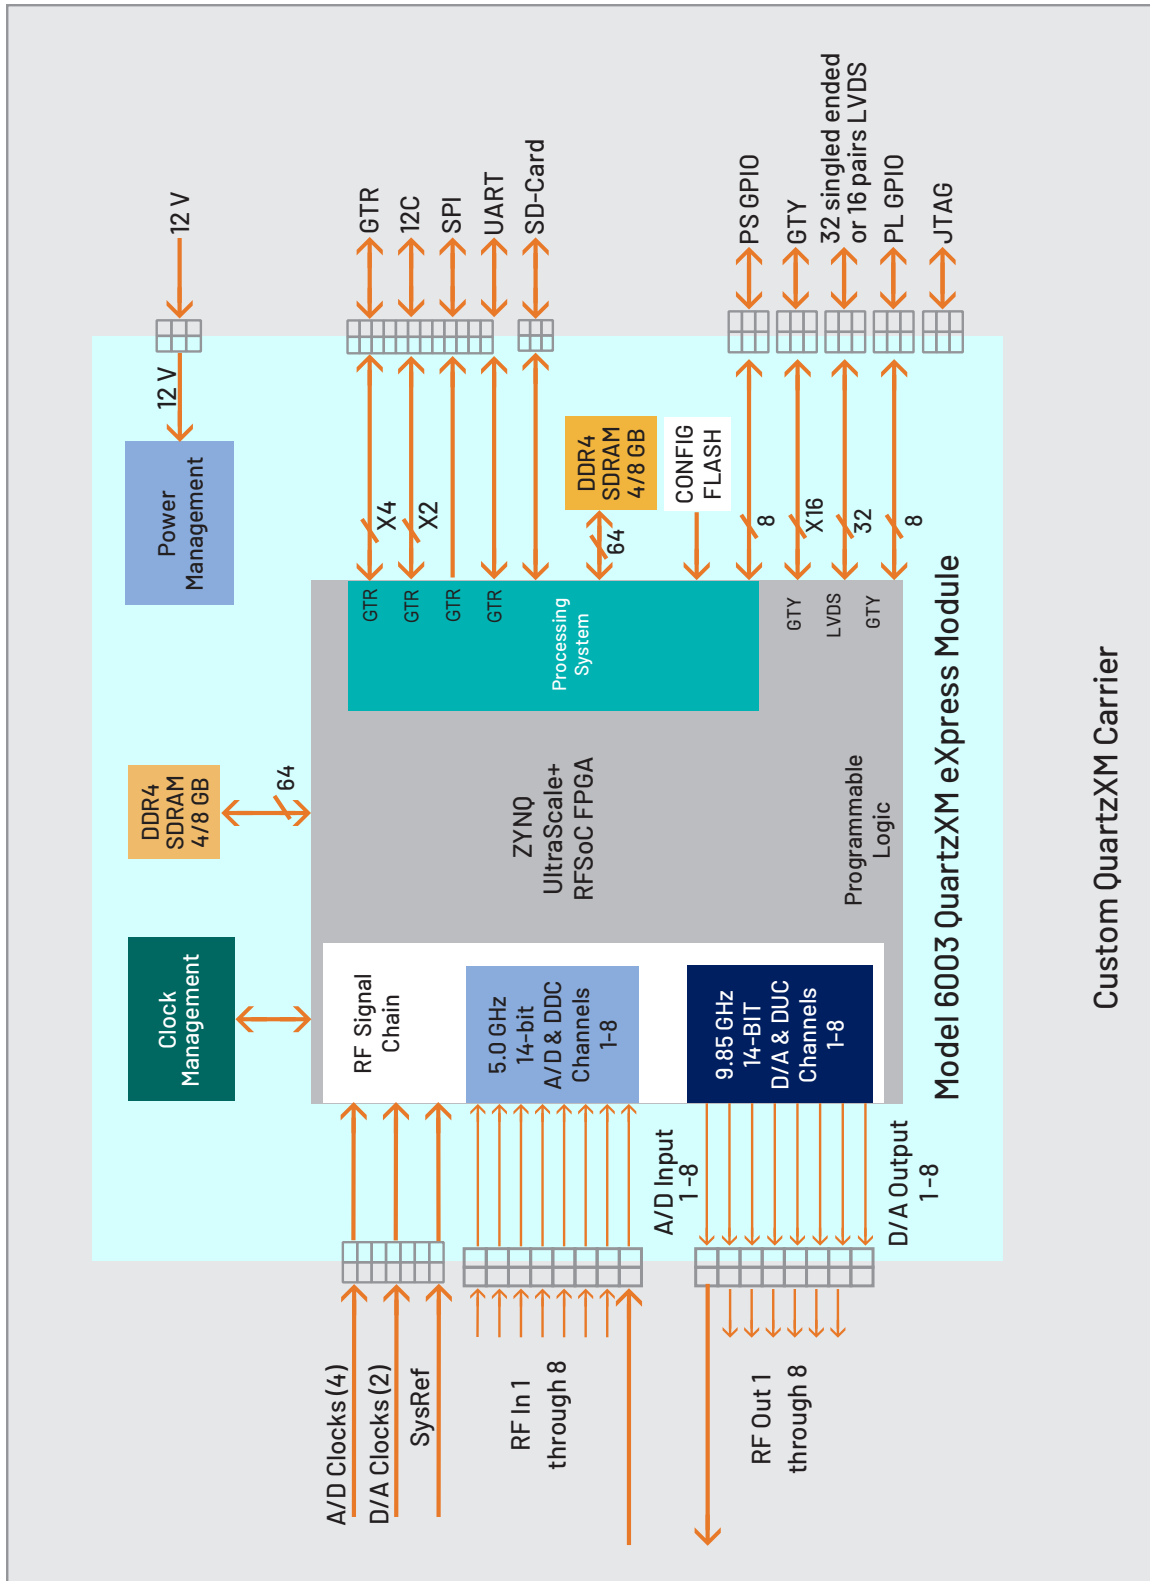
12 V

GTR
12C
SPI
UART
SD-Card

PS GPIO
GTY
32 singled ended or 16 pairs LVDS
PL GPIO
JTAG

12 V

Power Management

X4
X2

DDR4 SDRAM 4/8 GB

64

CONFIG FLASH

8
X16
32
8

GTR
GTR
GTR
GTR

Processing System

GTY
LVDS
GTY

DDR4 SDRAM 4/8 GB

64

ZYNQ UltraScale+ RFSoC FPGA

Programmable Logic

Model 6003 QuartzXM eXpress Module

Custom QuartzXM Carrier

Clock Management

RF Signal Chain

5.0 GHz 14-bit A/D & DDC Channels 1-8

9.85 GHz 14-BIT D/A & DUC Channels 1-8

A/D Input 1-8

D/A Output 1-8

A/D Clocks (4)
D/A Clocks (2)
SysRef

RF In 1 through 8

RF Out 1 through 8